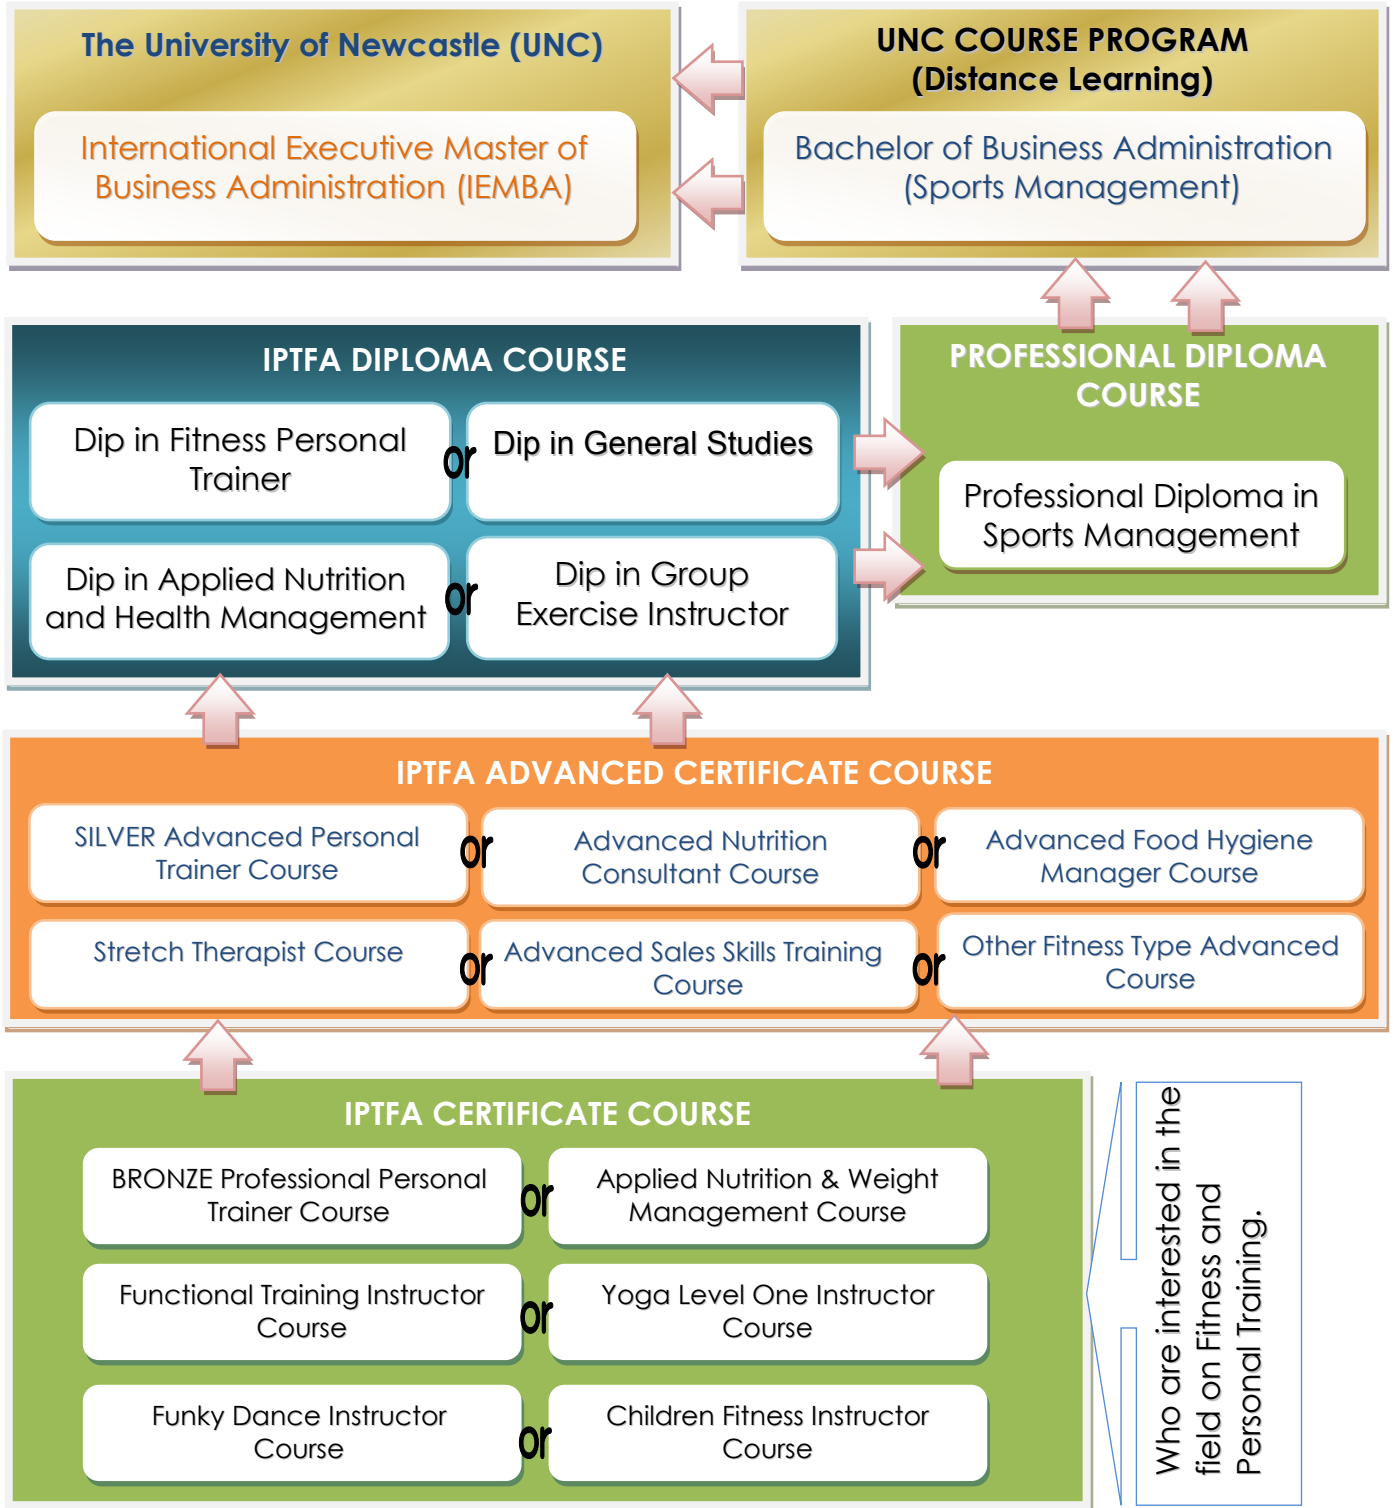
The University of Newcastle (UNC)

International Executive Master of Business Administration (IEMBA)

UNC COURSE PROGRAM (Distance Learning)

Bachelor of Business Administration (Sports Management)

IPTFA DIPLOMA COURSE

Dip in Fitness Personal Trainer

or

Dip in General Studies

Dip in Applied Nutrition and Health Management

or

Dip in Group Exercise Instructor

PROFESSIONAL DIPLOMA COURSE

Professional Diploma in Sports Management

IPTFA ADVANCED CERTIFICATE COURSE

SILVER Advanced Personal Trainer Course

or

Advanced Nutrition Consultant Course

or

Advanced Food Hygiene Manager Course

Stretch Therapist Course

or

Advanced Sales Skills Training Course

or

Other Fitness Type Advanced Course

IPTFA CERTIFICATE COURSE

BRONZE Professional Personal Trainer Course

or

Applied Nutrition & Weight Management Course

Functional Training Instructor Course

or

Yoga Level One Instructor Course

Funky Dance Instructor Course

or

Children Fitness Instructor Course

Who are interested in the field on Fitness and Personal Training.